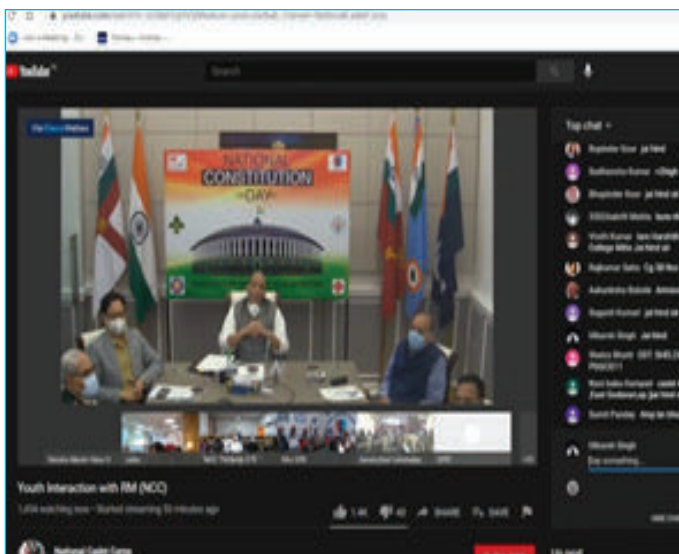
YouTube

Search

NATIONAL CONSTITUTION DAY

Top chat

Rupinder Kaur jai hind

Sudhanshu Kumar

Bhupinder Kaur jai hind sir

Youth Kumar

Rajkumar Sahu

Rupesh Kumar jai hind sir

Utkarsh Singh Jai Hind

Sumit Pandey

Utkarsh Singh

Say something...

Youth Interaction with RM (NCC)

1,454 watching now • Started streaming 50 minutes ago

1.4K 42 SHARE SAVE

National Cadet Corps